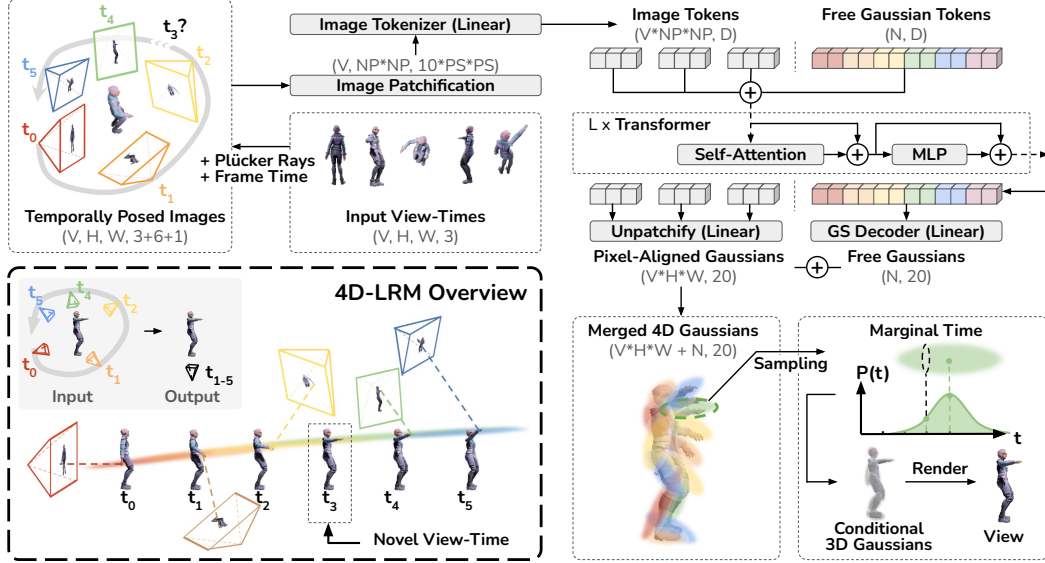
$t_4$ $t_3$? $t_5$ $t_2$ $t_0$ $t_1$

Temporally Posed Images
(V, H, W, 3+6+1)

Image Tokenizer (Linear)
(V, NP*NP, 10*PS*PS)
Image Patchification

+ Plücker Rays
+ Frame Time

Input View-Times
(V, H, W, 3)

Image Tokens
(V*NP*NP, D)

Free Gaussian Tokens
(N, D)

L x Transformer
Self-Attention
MLP

Unpatchify (Linear)
GS Decoder (Linear)

Pixel-Aligned Gaussians
(V*H*W, 20)
Free Gaussians
(N, 20)

4D-LRM Overview
$t_5$ $t_4$ $t_2$ $t_0$ $t_1$
$t_{1-5}$
Input Output

$t_0$ $t_1$ $t_2$ $t_3$ $t_4$ $t_5$

Novel View-Time

Merged 4D Gaussians
(V*H*W + N, 20)
Sampling

Marginal Time
P(t)
t

Render
Conditional 3D Gaussians
View